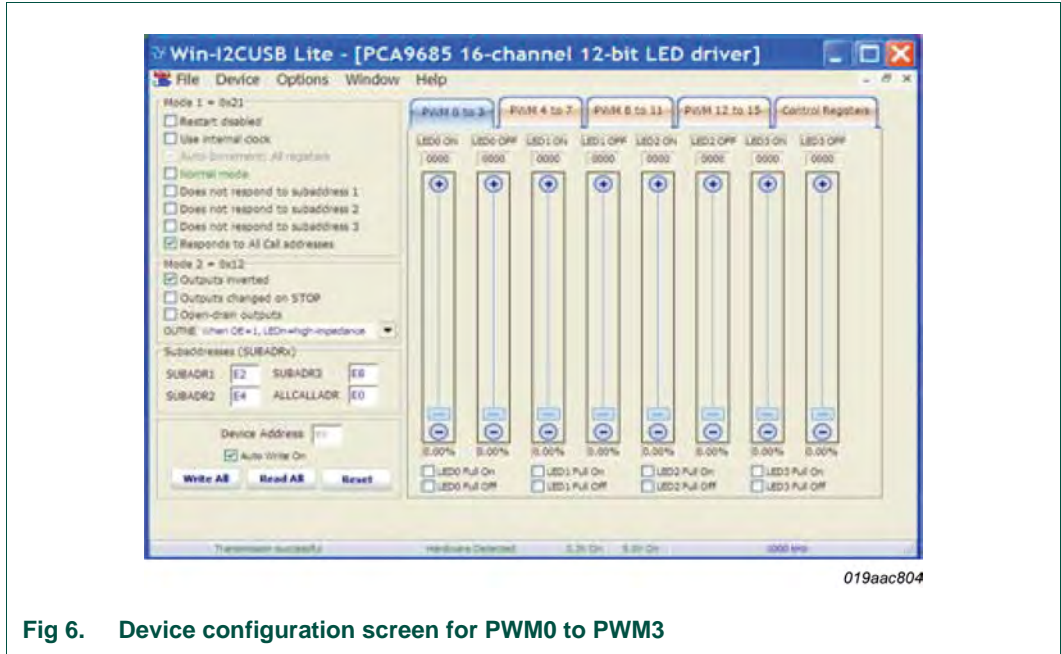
Win-I2CUSB Lite - [PCA9685 16-channel 12-bit LED driver]

File Device Options Window Help

Mode 1 = 0x21
Restart disabled
Use internal clock
Auto Increment: All registers
Normal mode
Does not respond to subaddress 1
Does not respond to subaddress 2
Does not respond to subaddress 3
Responds to All Call addresses

Mode 2 = 0x12
Outputs inverted
Outputs changed on STOP
Open-drain outputs
OUTNE When OE = 1, LEDn=high-impedance

Subaddresses (SUBADRx)
SUBADR1 E2 SUBADR3 E8
SUBADR2 E4 ALLCALLADR E0

Device Address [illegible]
Auto Write On
Write All Read All Reset

PWM 0 to 3 PWM 4 to 7 PWM 8 to 11 PWM 12 to 15 Control Registers

| LED0 ON | LED0 OFF | LED1 ON | LED1 OFF | LED2 ON | LED2 OFF | LED3 ON | LED3 OFF |
|---|---|---|---|---|---|---|---|
| 0000 | 0000 | 0000 | 0000 | 0000 | 0000 | 0000 | 0000 |
| 0.00% | 0.00% | 0.00% | 0.00% | 0.00% | 0.00% | 0.00% | 0.00% |

LED0 Full On LED0 Full Off LED1 Full On LED1 Full Off LED2 Full On LED2 Full Off LED3 Full On LED3 Full Off

Transmission successful Hardware Detected 3.3V On 5.0V On 1000 kHz

019aac804

Fig 6. Device configuration screen for PWM0 to PWM3